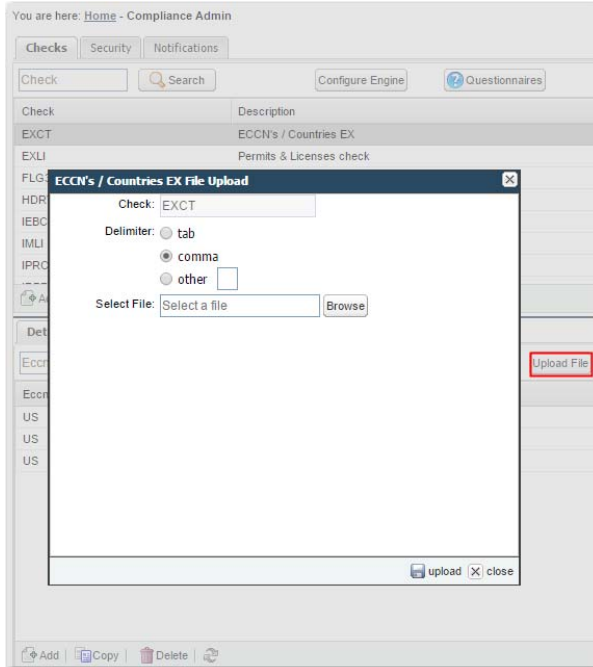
You are here: Home - Compliance Admin

Checks | Security | Notifications

Check | Search | Configure Engine | Questionnaires

| Check | Description |
|---|---|
| EXCT | ECCN's / Countries EX |
| EXLI | Permits & Licenses check |
| FLG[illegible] | |
| HDR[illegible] | |
| IEBC | |
| IMLI | |
| IPRC | |

Det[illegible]

Eccn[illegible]

Upload File

Eccn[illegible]

US
US
US

ECCN's / Countries EX File Upload

Check: EXCT

Delimiter: tab
comma
other

Select File: Select a file Browse

upload close

Add | Copy | Delete